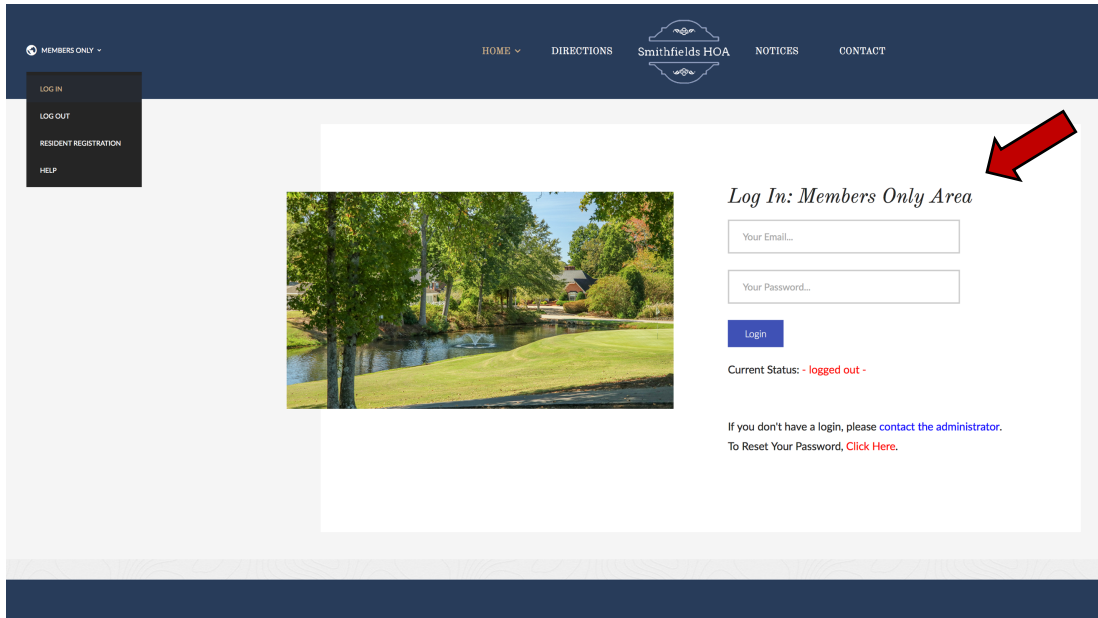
MEMBERS ONLY

LOG IN
LOG OUT
RESIDENT REGISTRATION
HELP

HOME
DIRECTIONS
Smithfields HOA
NOTICES
CONTACT

Log In: Members Only Area

Your Email...

Your Password...

Login

Current Status: - logged out -

If you don't have a login, please contact the administrator.
To Reset Your Password, Click Here.